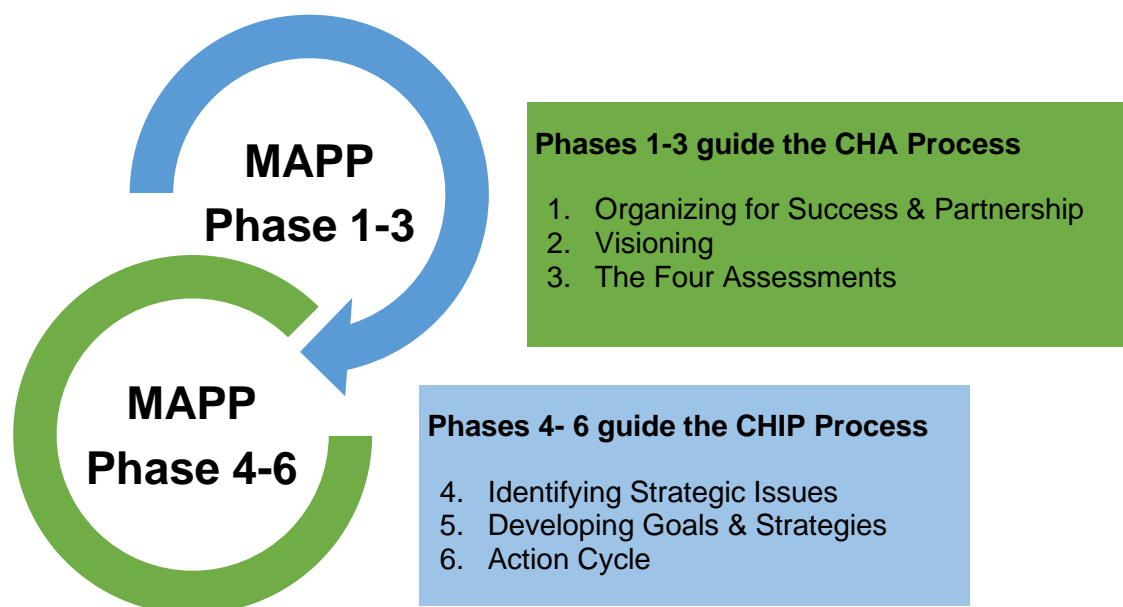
MAPP
Phase 1-3

MAPP
Phase 4-6

Phases 1-3 guide the CHA Process

1. Organizing for Success & Partnership
2. Visioning
3. The Four Assessments

Phases 4- 6 guide the CHIP Process

4. Identifying Strategic Issues
5. Developing Goals & Strategies
6. Action Cycle